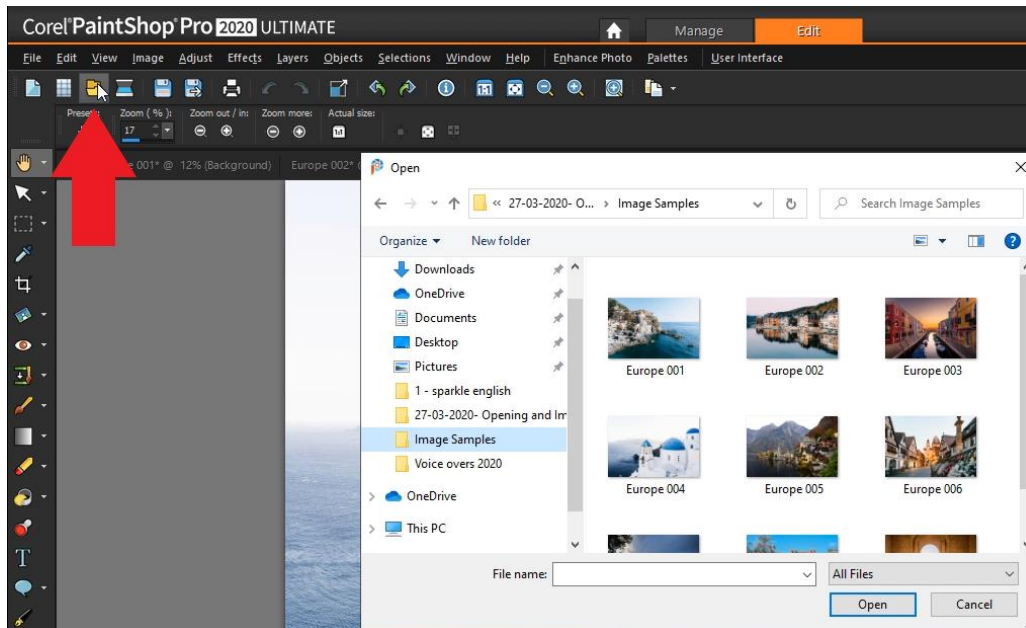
Corel PaintShop Pro 2020 ULTIMATE

Manage Edit

File Edit View Image Adjust Effects Layers Objects Selections Window Help Enhance Photo Palettes User Interface

Presets: Zoom (%): Zoom out / in: Zoom more: Actual size:

17

e 001* @ 12% (Background) Europe 002*

Open

« 27-03-2020- O... › Image Samples

Search Image Samples

Organize ▾ New folder

Downloads
OneDrive
Documents
Desktop
Pictures
1 - sparkle english
27-03-2020- Opening and Im
Image Samples
Voice overs 2020
OneDrive
This PC

Europe 001
Europe 002
Europe 003
Europe 004
Europe 005
Europe 006

File name:

All Files

Open Cancel